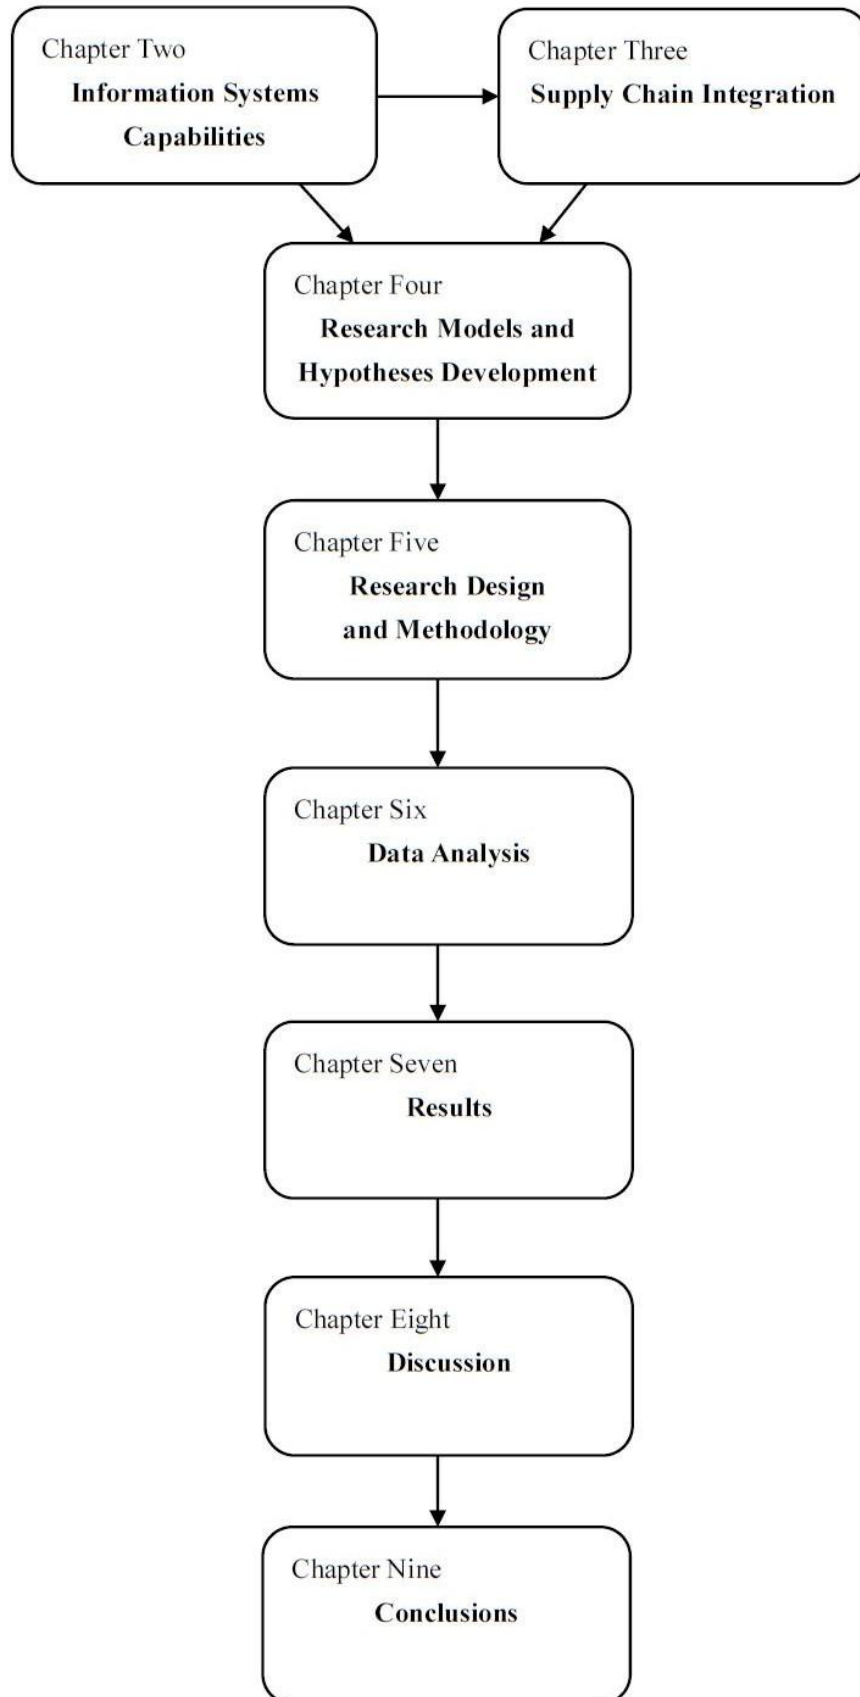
Chapter Two
Information Systems Capabilities

Chapter Three
Supply Chain Integration

Chapter Four
Research Models and Hypotheses Development

Chapter Five
Research Design and Methodology

Chapter Six
Data Analysis

Chapter Seven
Results

Chapter Eight
Discussion

Chapter Nine
Conclusions